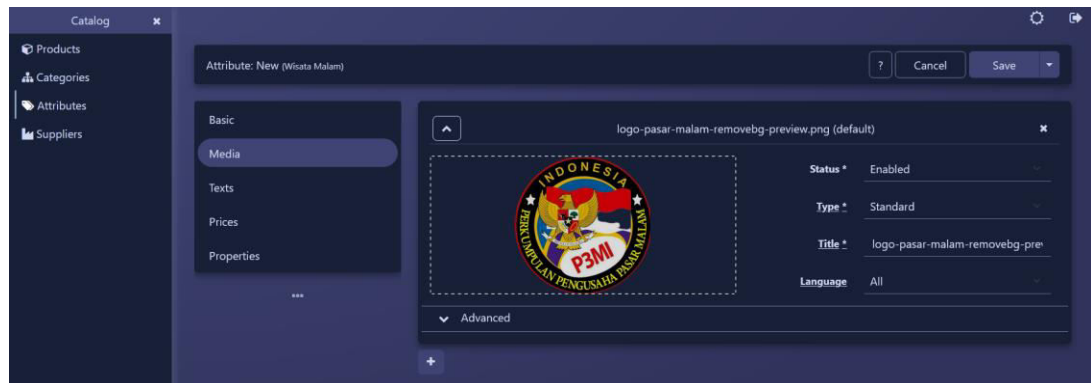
Catalog ×

Products
Categories
Attributes
Suppliers

Attribute: New (Wisata Malam)

?
Cancel
Save

Basic
Media
Texts
Prices
Properties
...

logo-pasar-malam-removebg-preview.png (default)
×

INDONESIA
PERKUMPULAN PENGUSAHA PASAR MALAM
P3MI

Status * Enabled
Type * Standard
Title * logo-pasar-malam-removebg-prev
Language All

Advanced

+